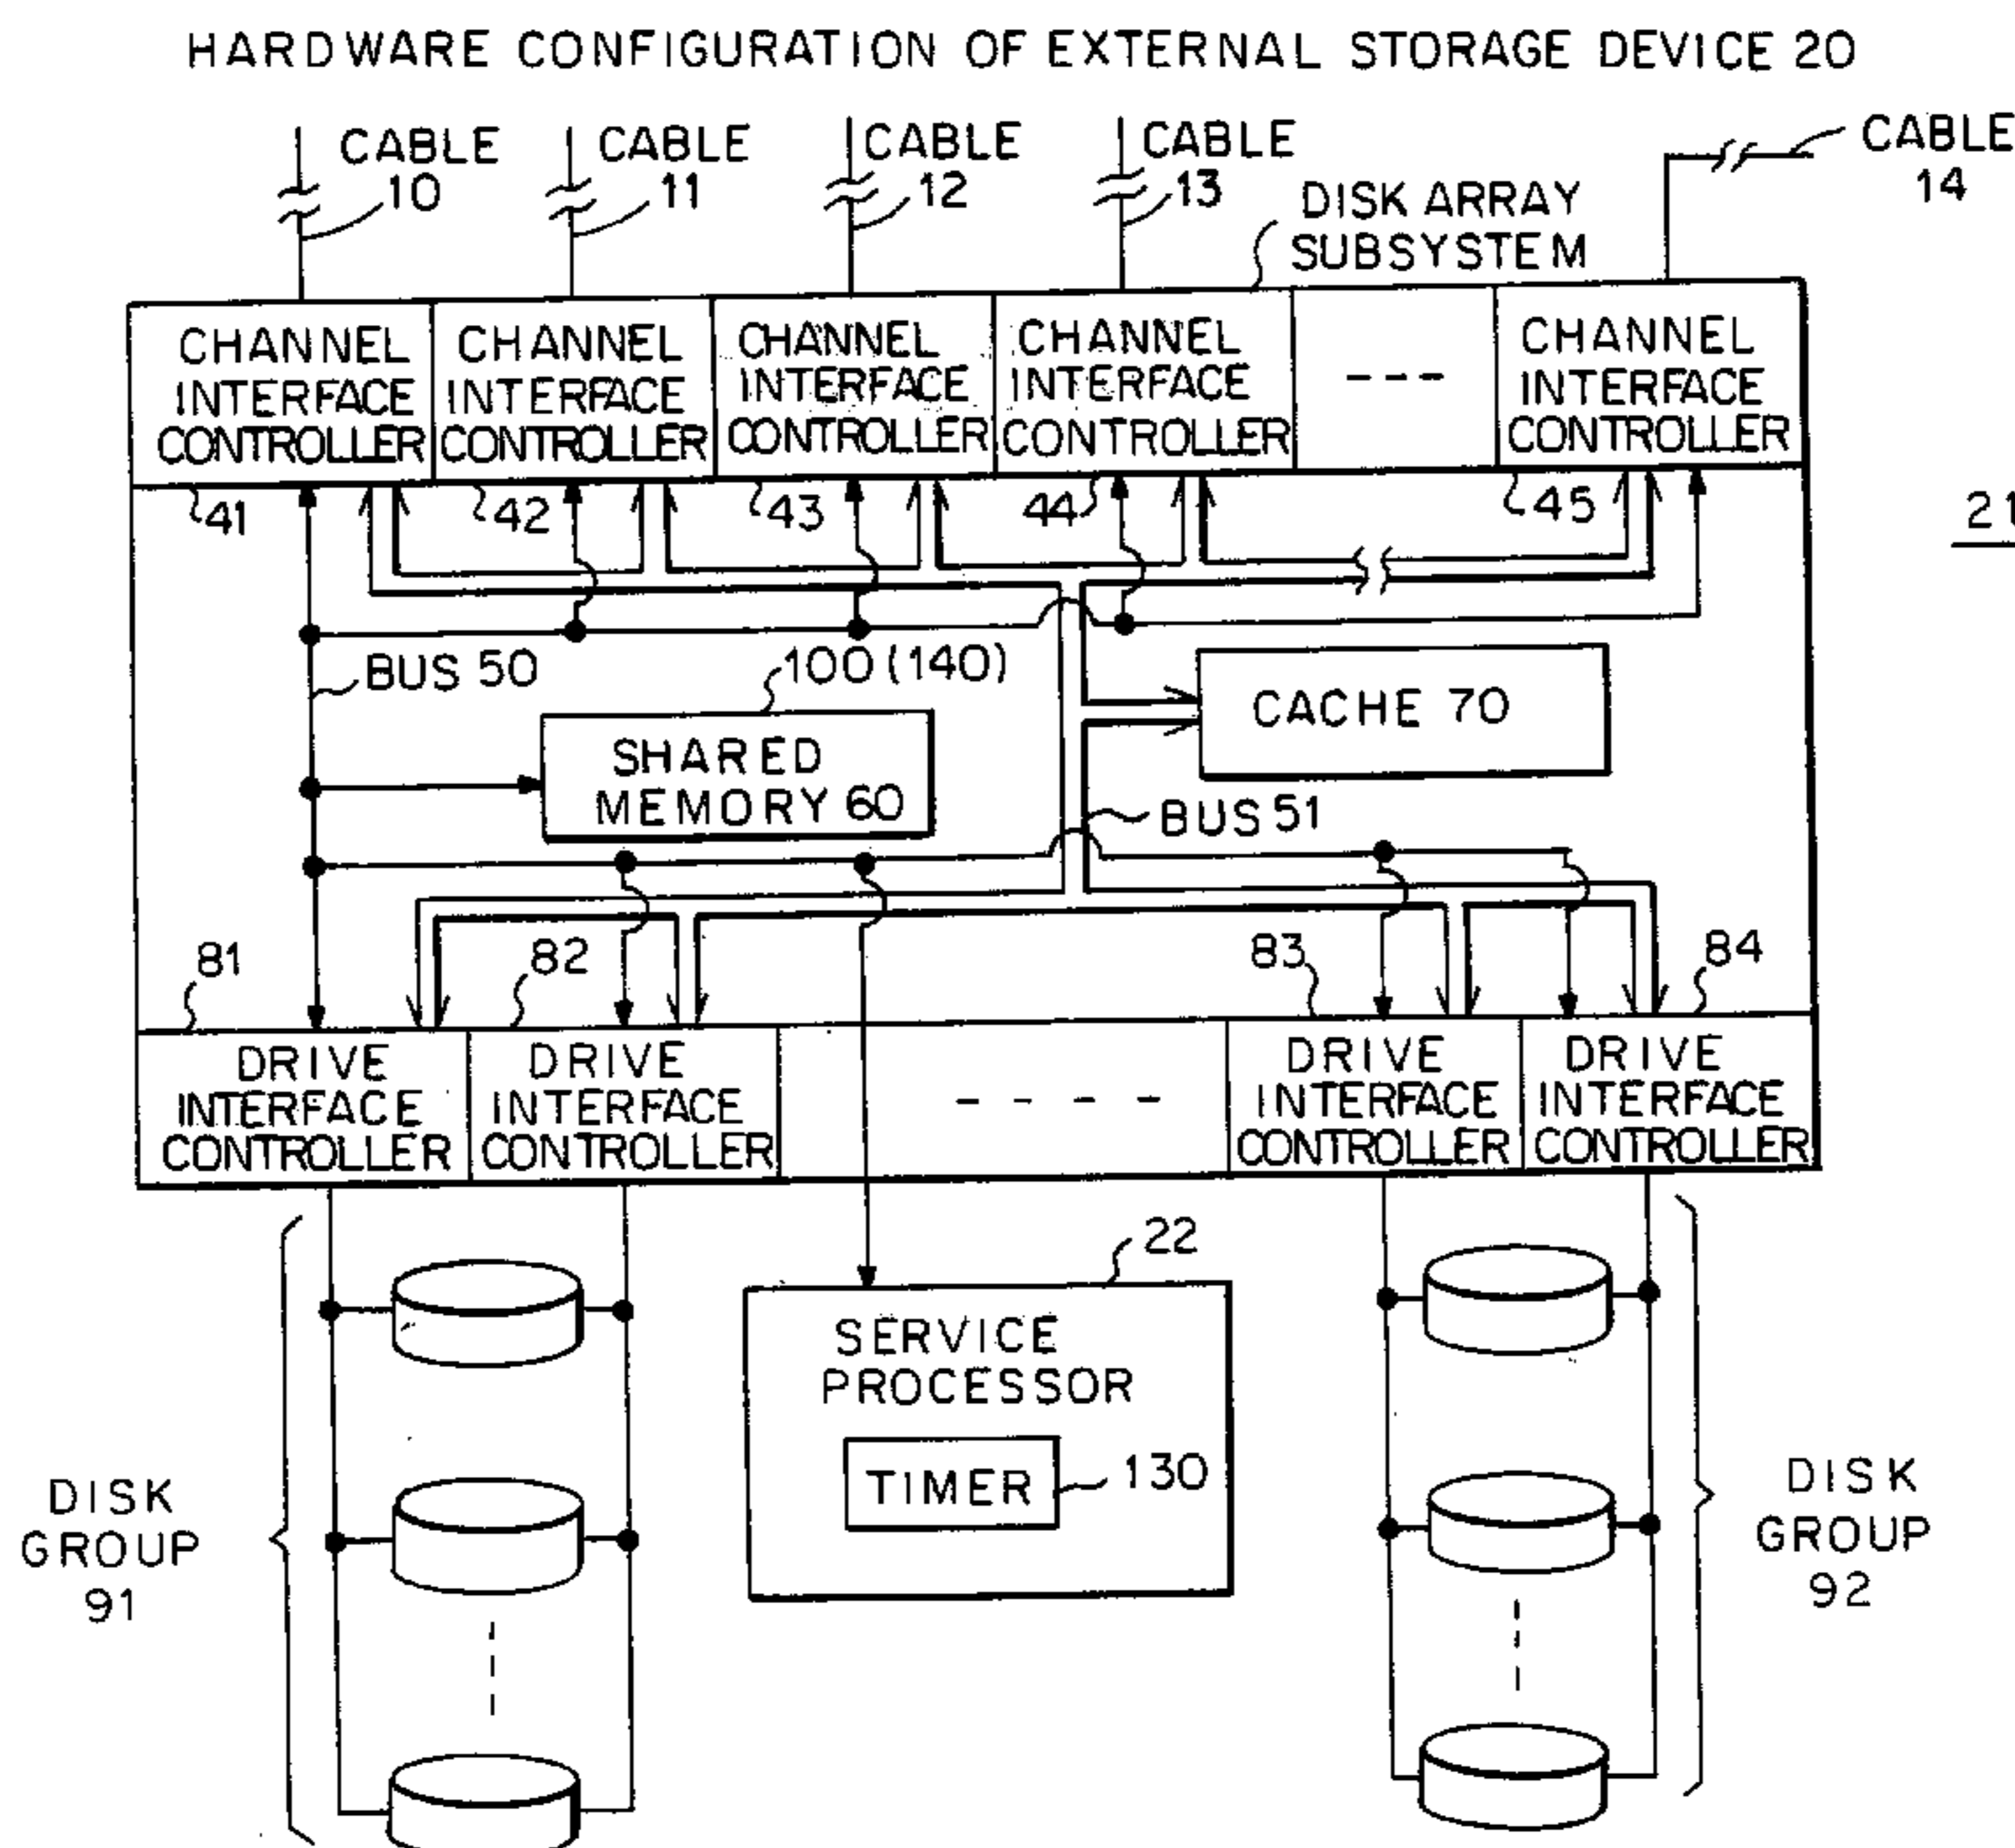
HARDWARE CONFIGURATION OF EXTERNAL STORAGE DEVICE 20

CABLE 10
CABLE 11
CABLE 12
CABLE 13
CABLE 14
DISK ARRAY SUBSYSTEM
21

CHANNEL INTERFACE CONTROLLER
CHANNEL INTERFACE CONTROLLER
CHANNEL INTERFACE CONTROLLER
CHANNEL INTERFACE CONTROLLER
---
CHANNEL INTERFACE CONTROLLER

41
42
43
44
45

BUS 50
100 (140)
CACHE 70
SHARED MEMORY 60
BUS 51

81
82
83
84

DRIVE INTERFACE CONTROLLER
DRIVE INTERFACE CONTROLLER
- - - -
DRIVE INTERFACE CONTROLLER
DRIVE INTERFACE CONTROLLER

22
SERVICE PROCESSOR
TIMER
130

DISK GROUP 91
DISK GROUP 92